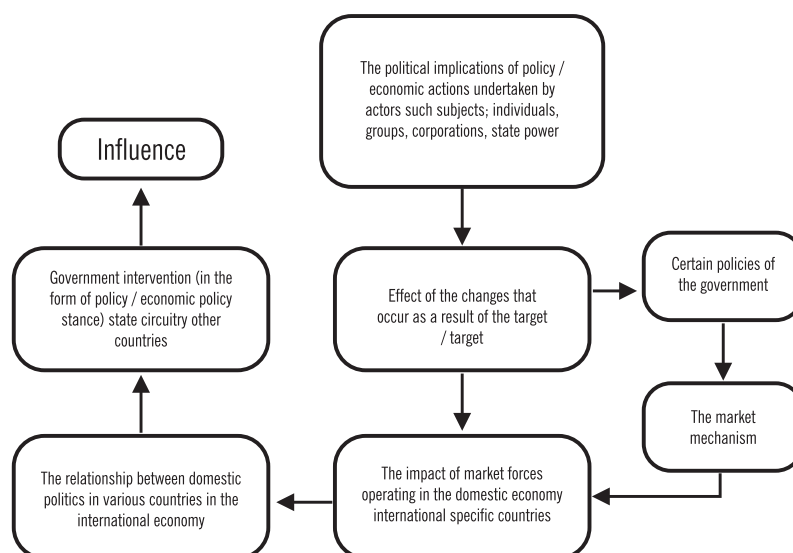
The political implications of policy / economic actions undertaken by actors such subjects; individuals, groups, corporations, state power

Influence

Government intervention (in the form of policy / economic policy stance) state circuitry other countries

Effect of the changes that occur as a result of the target / target

Certain policies of the government

The market mechanism

The relationship between domestic politics in various countries in the international economy

The impact of market forces operating in the domestic economy international specific countries